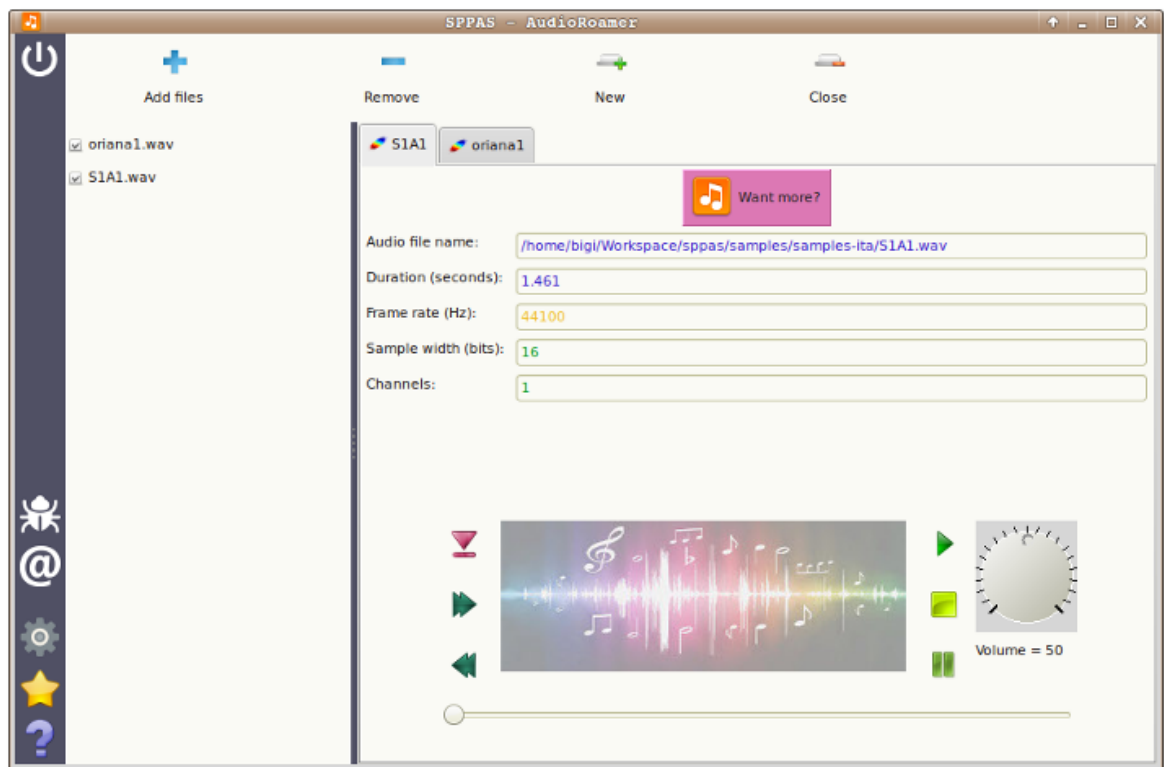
SPPAS - AudioRoamer

Add files

Remove

New

Close

oriana1.wav

S1A1.wav

S1A1

oriana1

Want more?

Audio file name:
/home/bigi/Workspace/sppas/samples/samples-ita/S1A1.wav

Duration (seconds):
1.461

Frame rate (Hz):
44100

Sample width (bits):
16

Channels:
1

Volume = 50